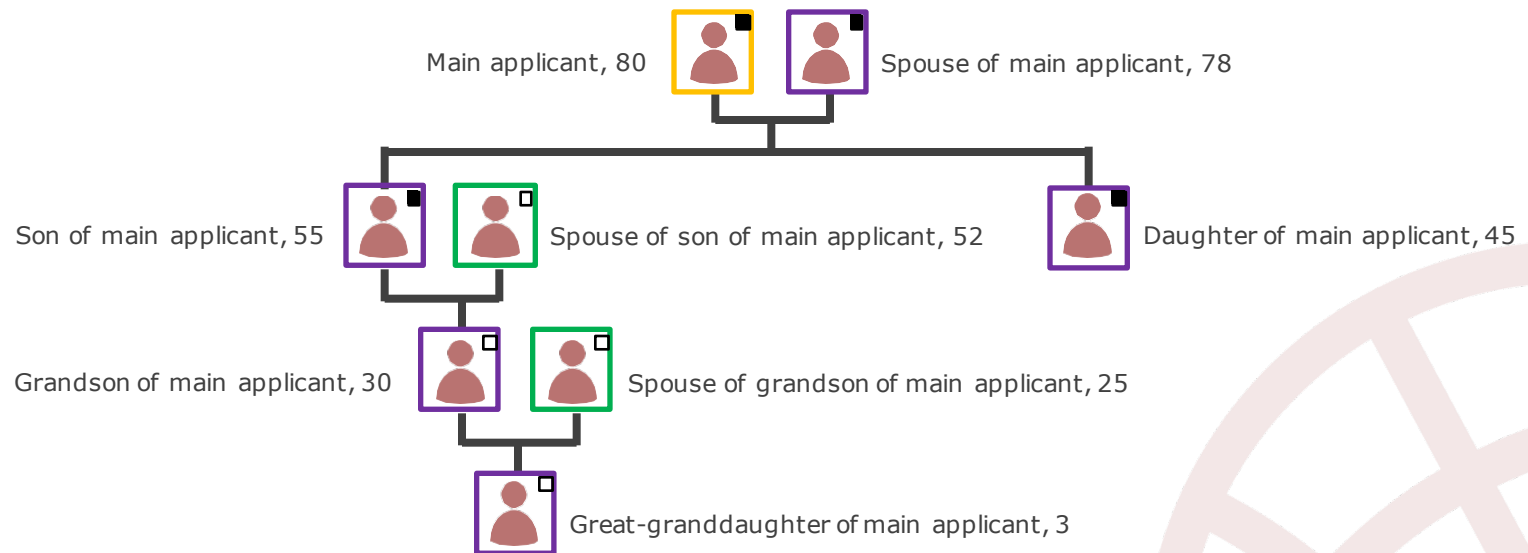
Main applicant, 80

Spouse of main applicant, 78

Son of main applicant, 55

Spouse of son of main applicant, 52

Daughter of main applicant, 45

Grandson of main applicant, 30

Spouse of grandson of main applicant, 25

Great-granddaughter of main applicant, 3